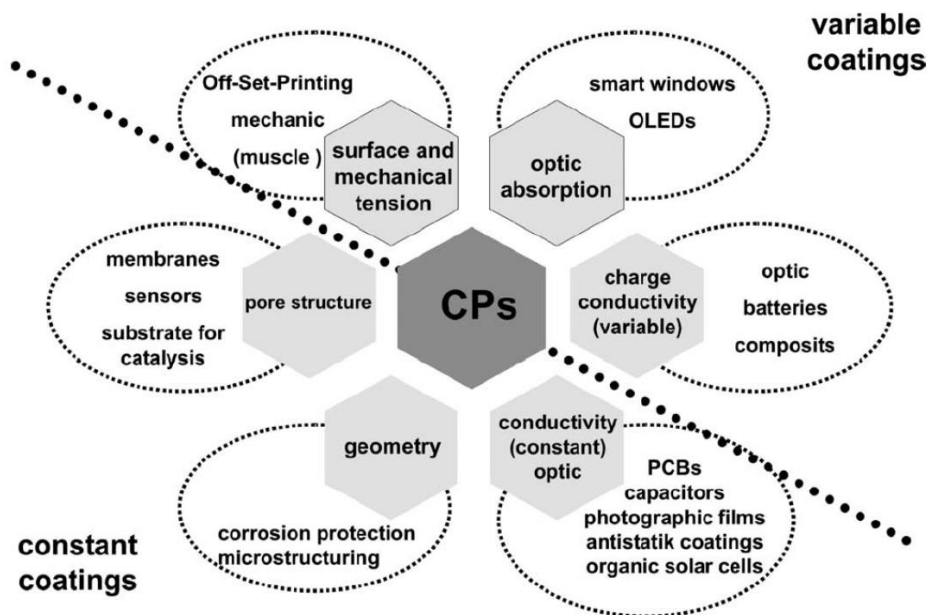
variable coatings

Off-Set-Printing
mechanic
(muscle )

surface and mechanical tension

smart windows
OLEDs

optic absorption

membranes
sensors
substrate for catalysis

pore structure

CPs

charge conductivity (variable)

optic
batteries
composits

geometry

conductivity (constant) optic

corrosion protection
microstructuring

PCBs
capacitors
photographic films
antistatik coatings
organic solar cells

constant coatings